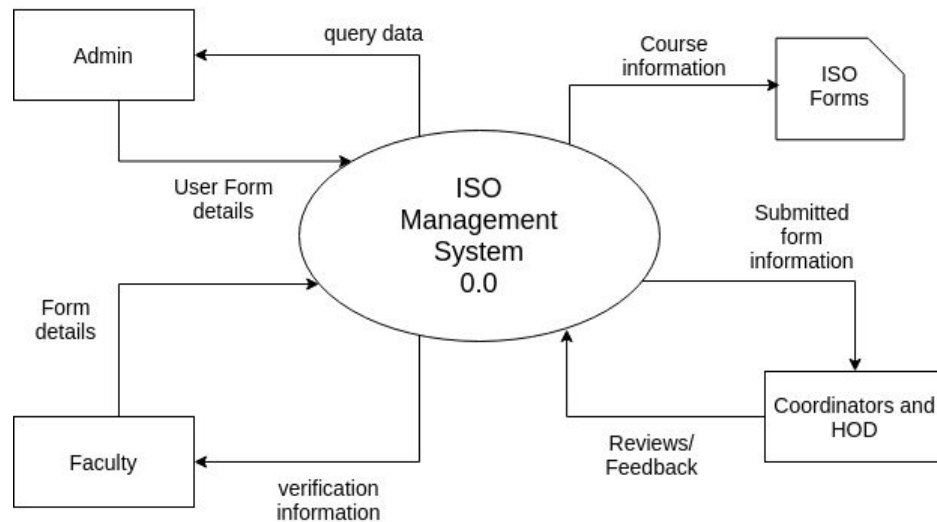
Admin

query data

Course information

ISO Forms

User Form details

ISO Management System 0.0

Submitted form information

Form details

Coordinators and HOD

Reviews/ Feedback

Faculty

verification information